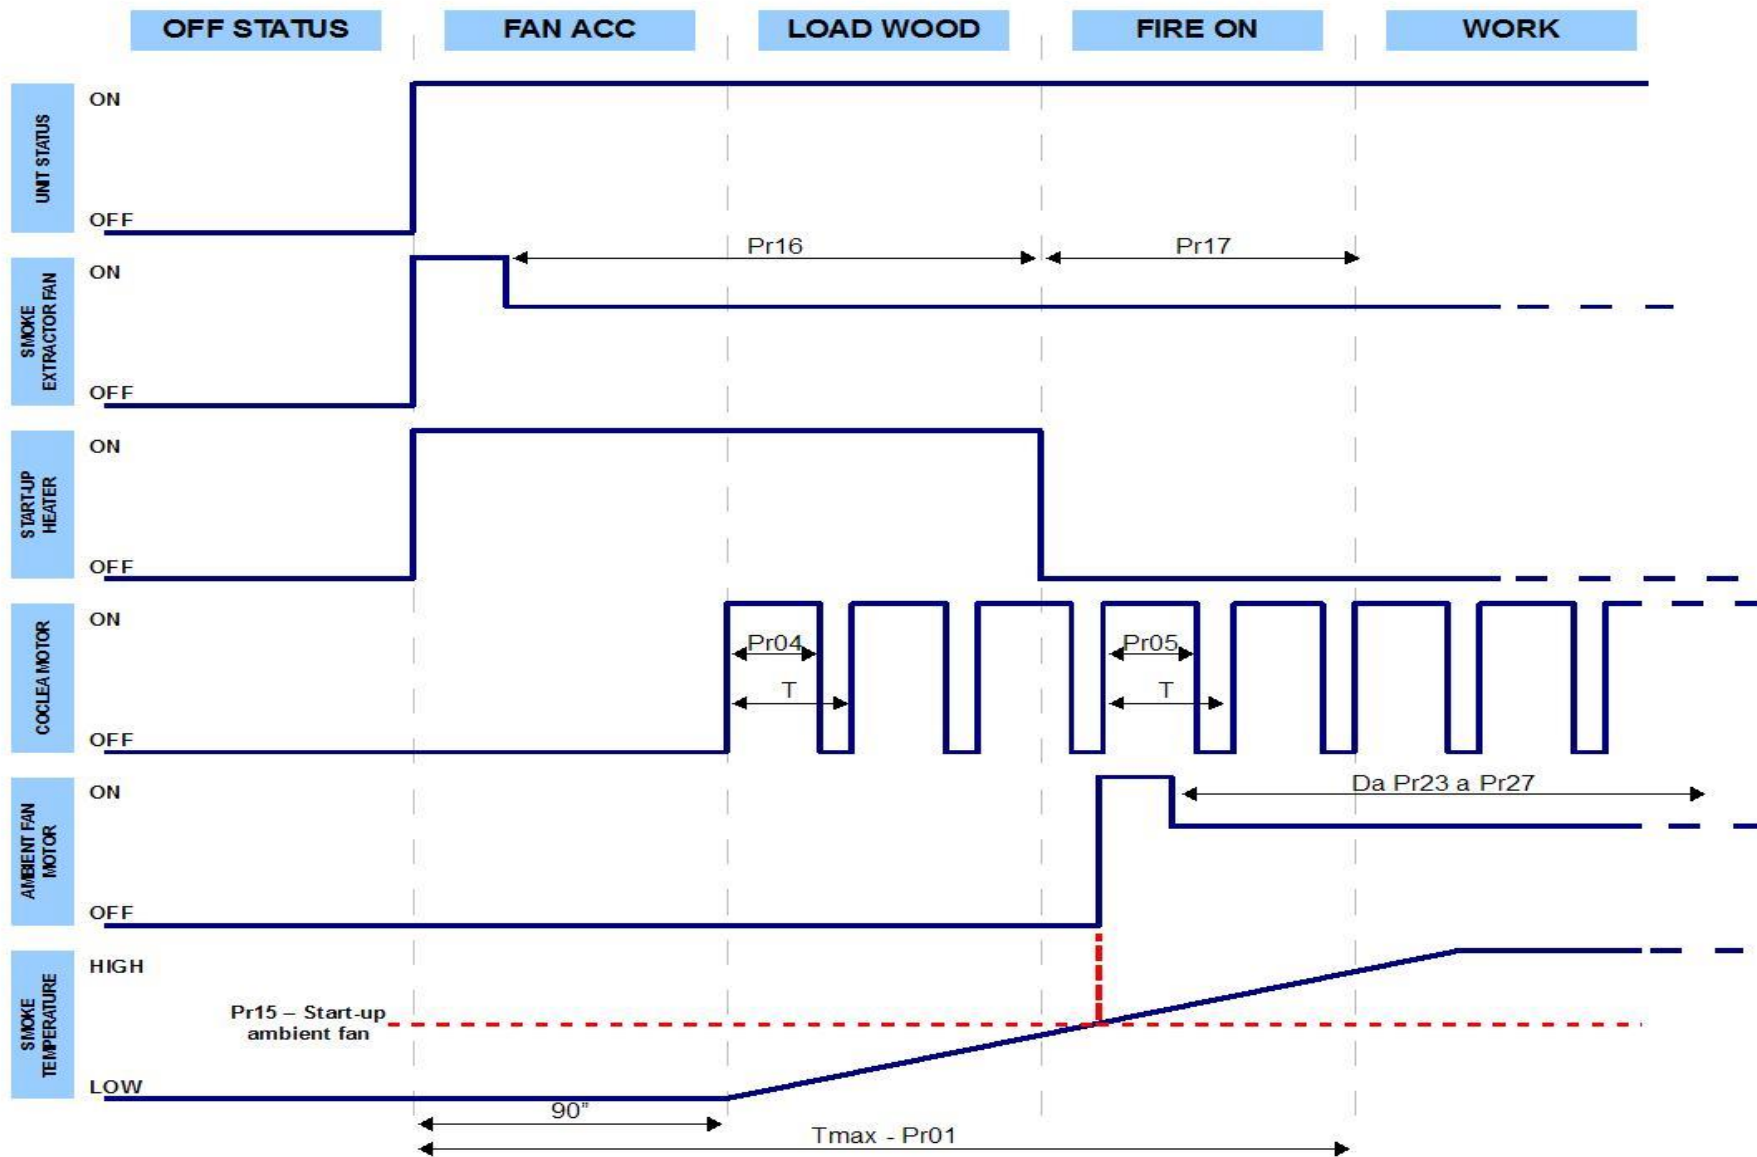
OFF STATUS

FAN ACC

LOAD WOOD

FIRE ON

WORK

UNIT STATUS

ON

OFF

SMOKE EXTRACTOR FAN

ON

OFF

Pr16

Pr17

START-UP HEATER

ON

OFF

COCLEA MOTOR

ON

OFF

Pr04

T

Pr05

T

AMBIENT FAN MOTOR

ON

OFF

Da Pr23 a Pr27

SMOKE TEMPERATURE

HIGH

Pr15 – Start-up ambient fan

LOW

90"

Tmax - Pr01